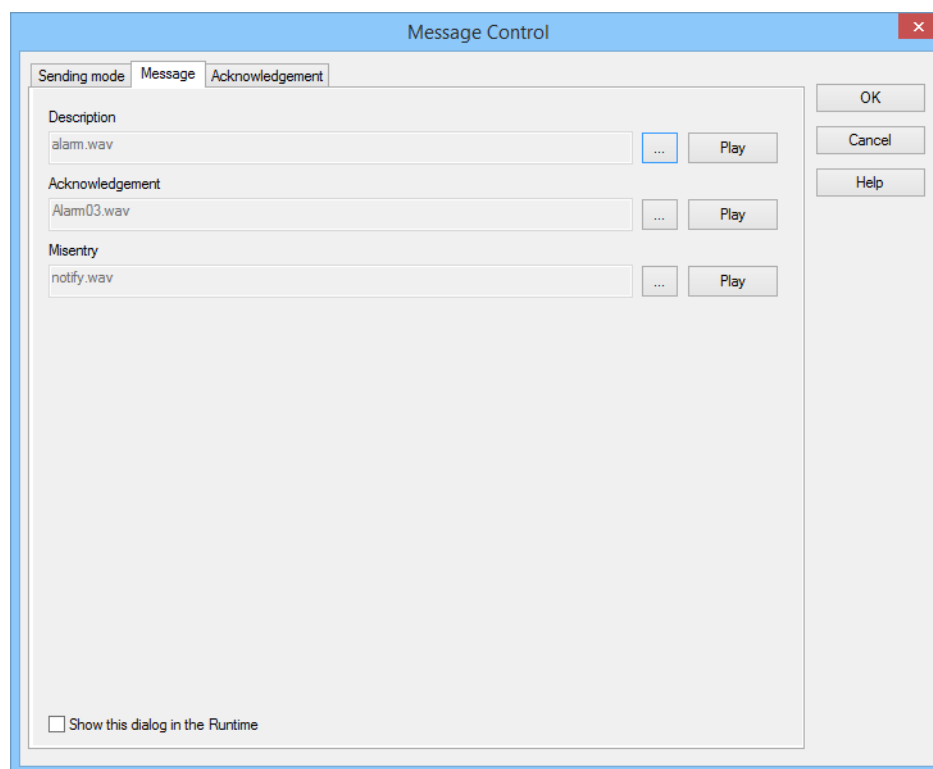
Message Control

Sending mode
Message
Acknowledgement

Description
alarm.wav
...
Play

Acknowledgement
Alarm03.wav
...
Play

Misentry
notify.wav
...
Play

Show this dialog in the Runtime

OK
Cancel
Help